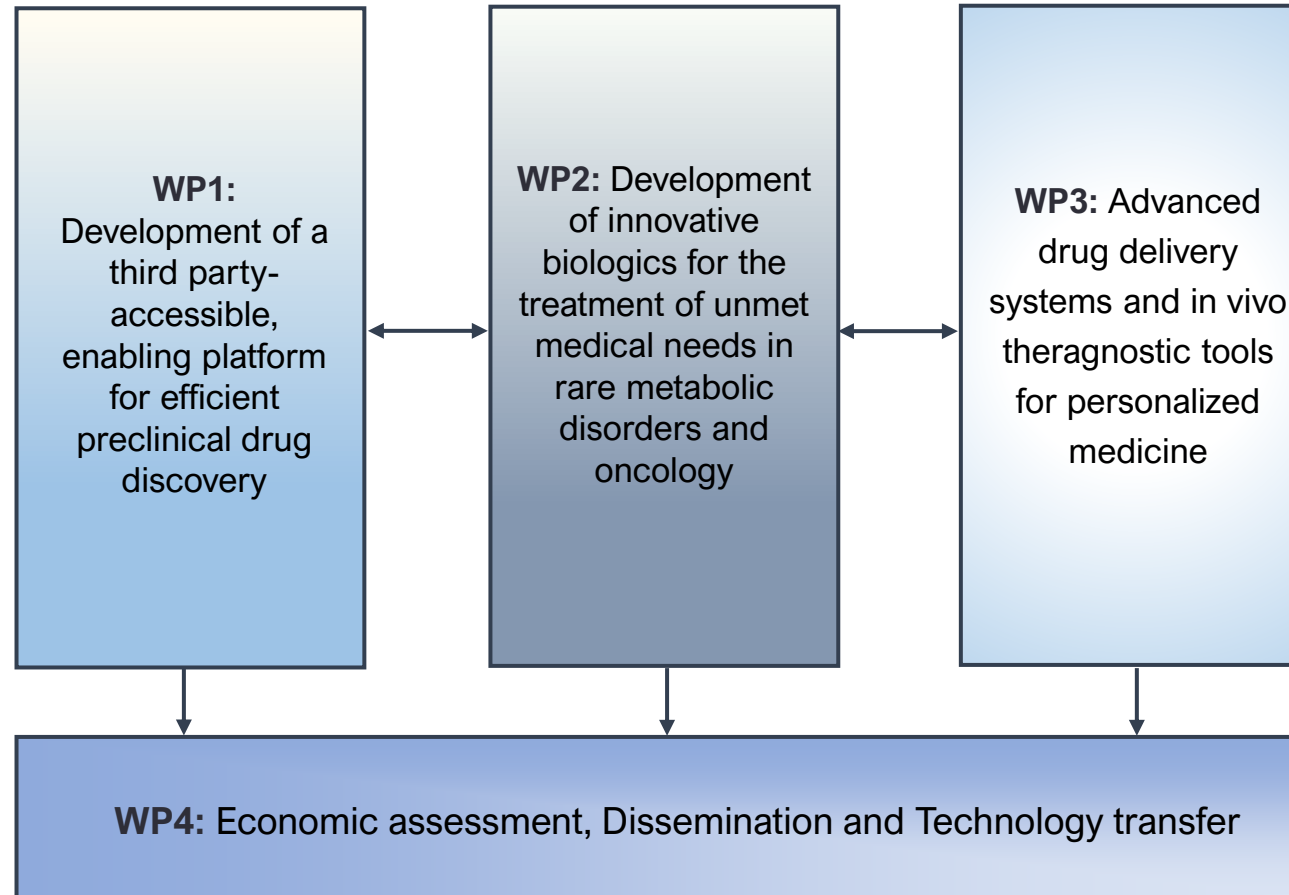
WP1: Development of a third party-accessible, enabling platform for efficient preclinical drug discovery

WP2: Development of innovative biologics for the treatment of unmet medical needs in rare metabolic disorders and oncology

WP3: Advanced drug delivery systems and in vivo theragnostic tools for personalized medicine

WP4: Economic assessment, Dissemination and Technology transfer